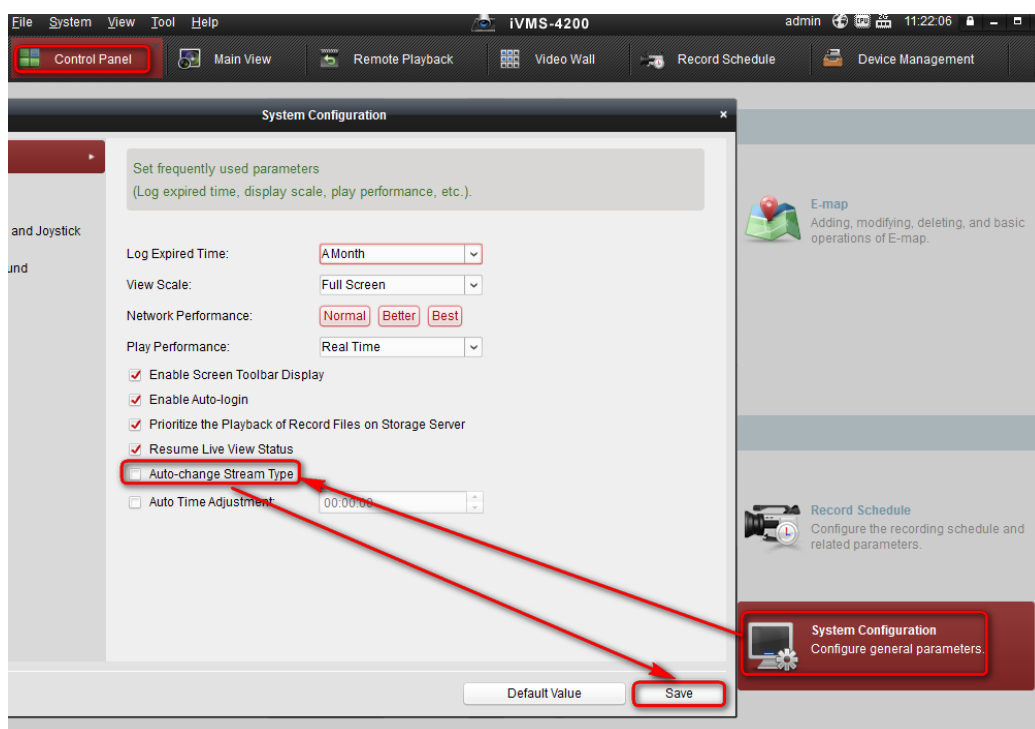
File System View Tool Help
iVMS-4200
admin 11:22:06

Control Panel
Main View
Remote Playback
Video Wall
Record Schedule
Device Management

System Configuration

and Joystick
und

Set frequently used parameters
(Log expired time, display scale, play performance, etc.).

Log Expired Time: A Month
View Scale: Full Screen
Network Performance: Normal Better Best
Play Performance: Real Time
Enable Screen Toolbar Display
Enable Auto-login
Prioritize the Playback of Record Files on Storage Server
Resume Live View Status
Auto-change Stream Type
Auto Time Adjustment 00:00:00

Default Value
Save

E-map
Adding, modifying, deleting, and basic operations of E-map.

Record Schedule
Configure the recording schedule and related parameters.

System Configuration
Configure general parameters.